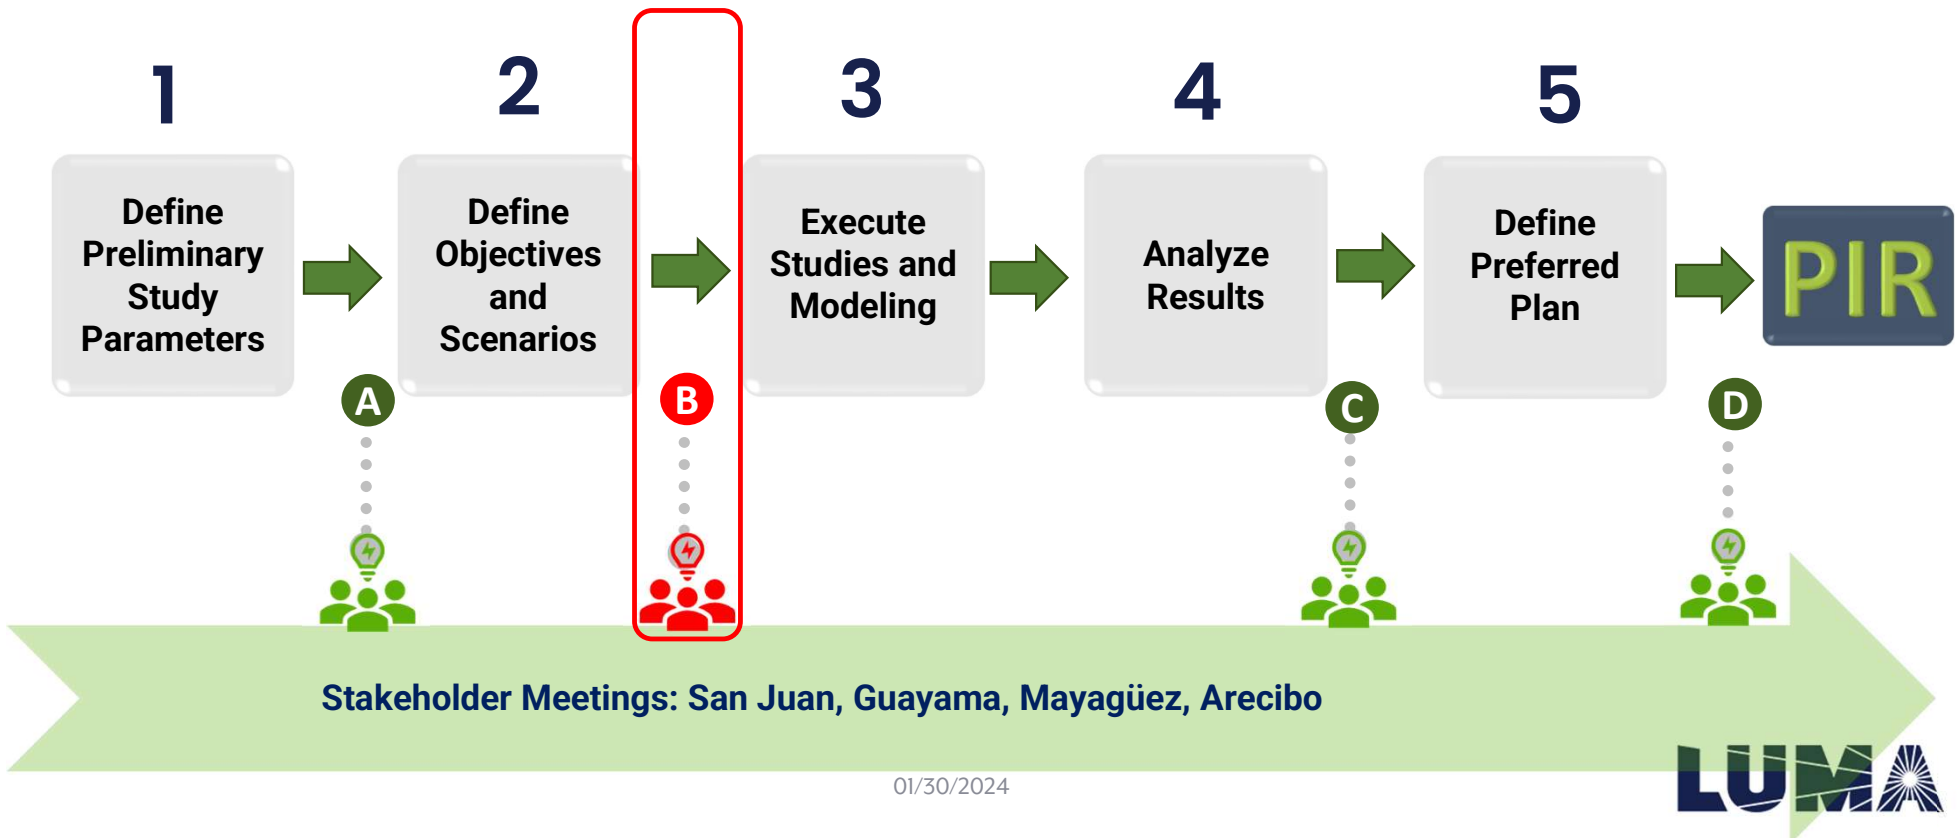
1

Define Preliminary Study Parameters

2

Define Objectives and Scenarios

3

Execute Studies and Modeling

4

Analyze Results

5

Define Preferred Plan

PIR

A

B

C

D

Stakeholder Meetings: San Juan, Guayama, Mayagüez, Arecibo

01/30/2024

LUMA